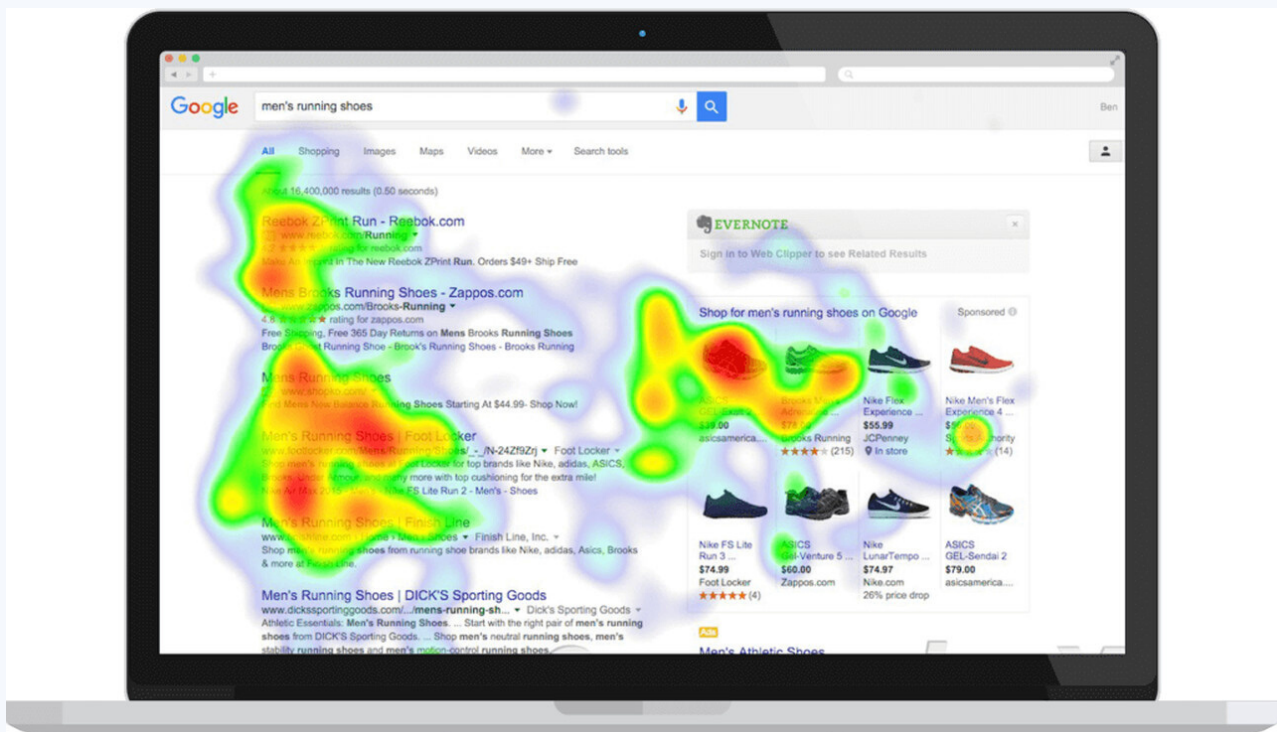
Google
men's running shoes
Ben
All Shopping Images Maps Videos More ▾ Search tools
About 16,400,000 results (0.50 seconds)

Reebok ZPrint Run - Reebok.com
www.reebok.com/Running ▾
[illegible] rating for reebok.com
Make An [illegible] In The New Reebok ZPrint Run. Orders $49+ Ship Free

Mens Brooks Running Shoes - Zappos.com
www.zappos.com/Brooks-Running ▾
4.8 ★★★★★ rating for zappos.com
Free Shipping, Free 365 Day Returns on Mens Brooks Running Shoes
Brooks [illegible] Running Shoe - Brook's Running Shoes - Brooks Running

Mens Running Shoes
www.shoebuy.com
Find Mens New Balance Running Shoes Starting At $44.99- Shop Now!

Men's Running Shoes | Foot Locker
www.footlocker.com/Mens/Running/Shoes/_-_/N-24Zf9Zrj ▾ Foot Locker ▾
Shop men's running shoes at Foot Locker for top brands like Nike, adidas, ASICS, Brooks, Under Armour and many more with top cushioning for the extra mile!
Nike Air Max 2015 - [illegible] FS Lite Run 2 - Men's - Shoes

Men's Running Shoes | Finish Line
www.finishline.com › Home › Men's Shoes ▾ Finish Line, Inc. ▾
Shop men's running shoes from running shoe brands like Nike, adidas, Asics, Brooks & more at Finish Line.

Men's Running Shoes | DICK'S Sporting Goods
www.dickssportinggoods.com/.../mens-running-sh... ▾ Dick's Sporting Goods ▾
Athletic Essentials: Men's Running Shoes. ... Start with the right pair of men's running shoes from DICK'S Sporting Goods. ... Shop men's neutral running shoes, men's stability running shoes and men's motion-control running shoes.

EVERNOTE
Sign in to Web Clipper to see Related Results

Shop for men's running shoes on Google
Sponsored

ASICS GEL-Excit 2
$39.00
asicsamerica...

Brooks Men's Adrenaline
$78.00
Brooks Running
★★★★ (215)

Nike Flex Experience ...
$55.99
JCPenney
In store

Nike Men's Flex Experience 4 ...
$55.00
Sports Authority
★★★★ (14)

Nike FS Lite Run 3 ...
$74.99
Foot Locker
★★★★★ (4)

ASICS GEL-Venture 5 ...
$60.00
Zappos.com

Nike LunarTempo ...
$74.97
Nike.com
26% price drop

ASICS GEL-Sendai 2
$79.00
asicsamerica...

Ads
Men's Athletic Shoes